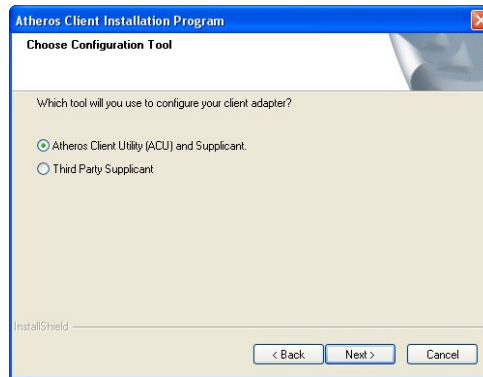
Atheros Client Installation Program

Choose Configuration Tool

Which tool will you use to configure your client adapter?

Atheros Client Utility (ACU) and Supplicant.

Third Party Supplicant

InstallShield

< Back

Next >

Cancel